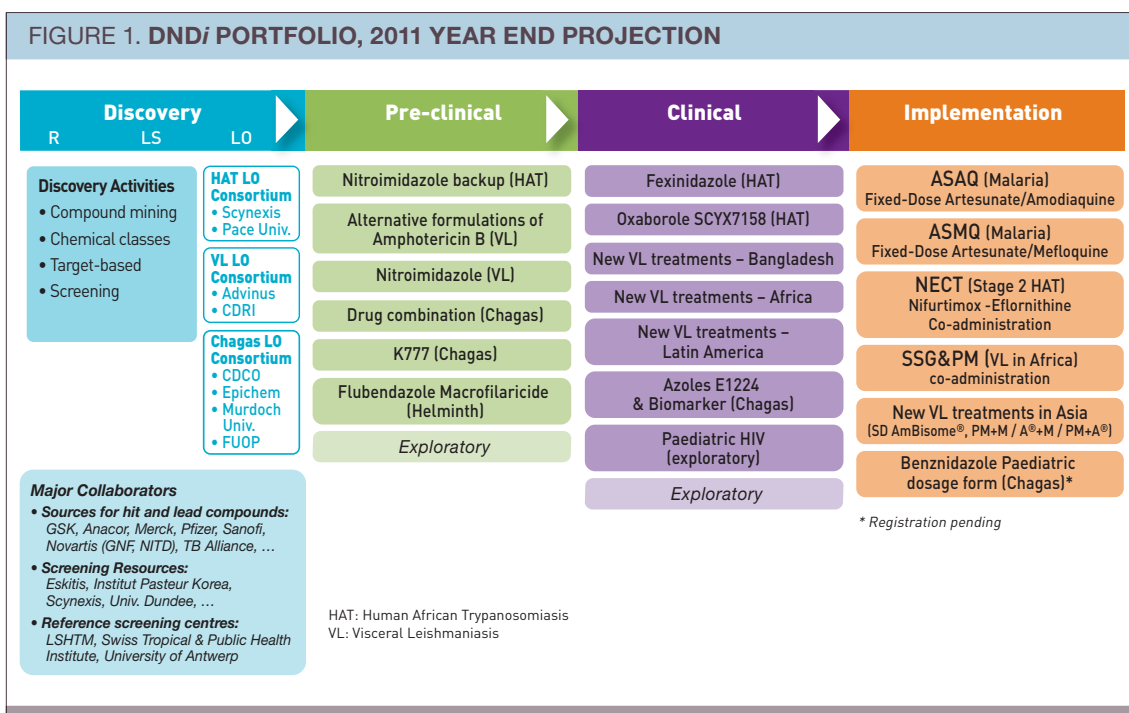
FIGURE 1. DNDi PORTFOLIO, 2011 YEAR END PROJECTION

Discovery
R LS LO

Pre-clinical

Clinical

Implementation

Discovery Activities
• Compound mining
• Chemical classes
• Target-based
• Screening

HAT LO Consortium
• Scynexis
• Pace Univ.

VL LO Consortium
• Advinus
• CDRI

Chagas LO Consortium
• CDCO
• Epichem
• Murdoch Univ.
• FUOP

Major Collaborators
• Sources for hit and lead compounds: GSK, Anacor, Merck, Pfizer, Sanofi, Novartis (GNF, NITD), TB Alliance, …
• Screening Resources: Eskitis, Institut Pasteur Korea, Scynexis, Univ. Dundee, …
• Reference screening centres: LSHTM, Swiss Tropical & Public Health Institute, University of Antwerp

Nitroimidazole backup (HAT)
Alternative formulations of Amphotericin B (VL)
Nitroimidazole (VL)
Drug combination (Chagas)
K777 (Chagas)
Flubendazole Macrofilaricide (Helminth)
Exploratory

HAT: Human African Trypanosomiasis
VL: Visceral Leishmaniasis

Fexinidazole (HAT)
Oxaborole SCYX7158 (HAT)
New VL treatments – Bangladesh
New VL treatments – Africa
New VL treatments – Latin America
Azoles E1224 & Biomarker (Chagas)
Paediatric HIV (exploratory)
Exploratory

ASAQ (Malaria)
Fixed-Dose Artesunate/Amodiaquine
ASMQ (Malaria)
Fixed-Dose Artesunate/Mefloquine
NECT (Stage 2 HAT)
Nifurtimox -Eflornithine Co-administration
SSG&PM (VL in Africa)
co-administration
New VL treatments in Asia
(SD AmBisome®, PM+M / A®+M / PM+A®)
Benznidazole Paediatric dosage form (Chagas)*

* Registration pending